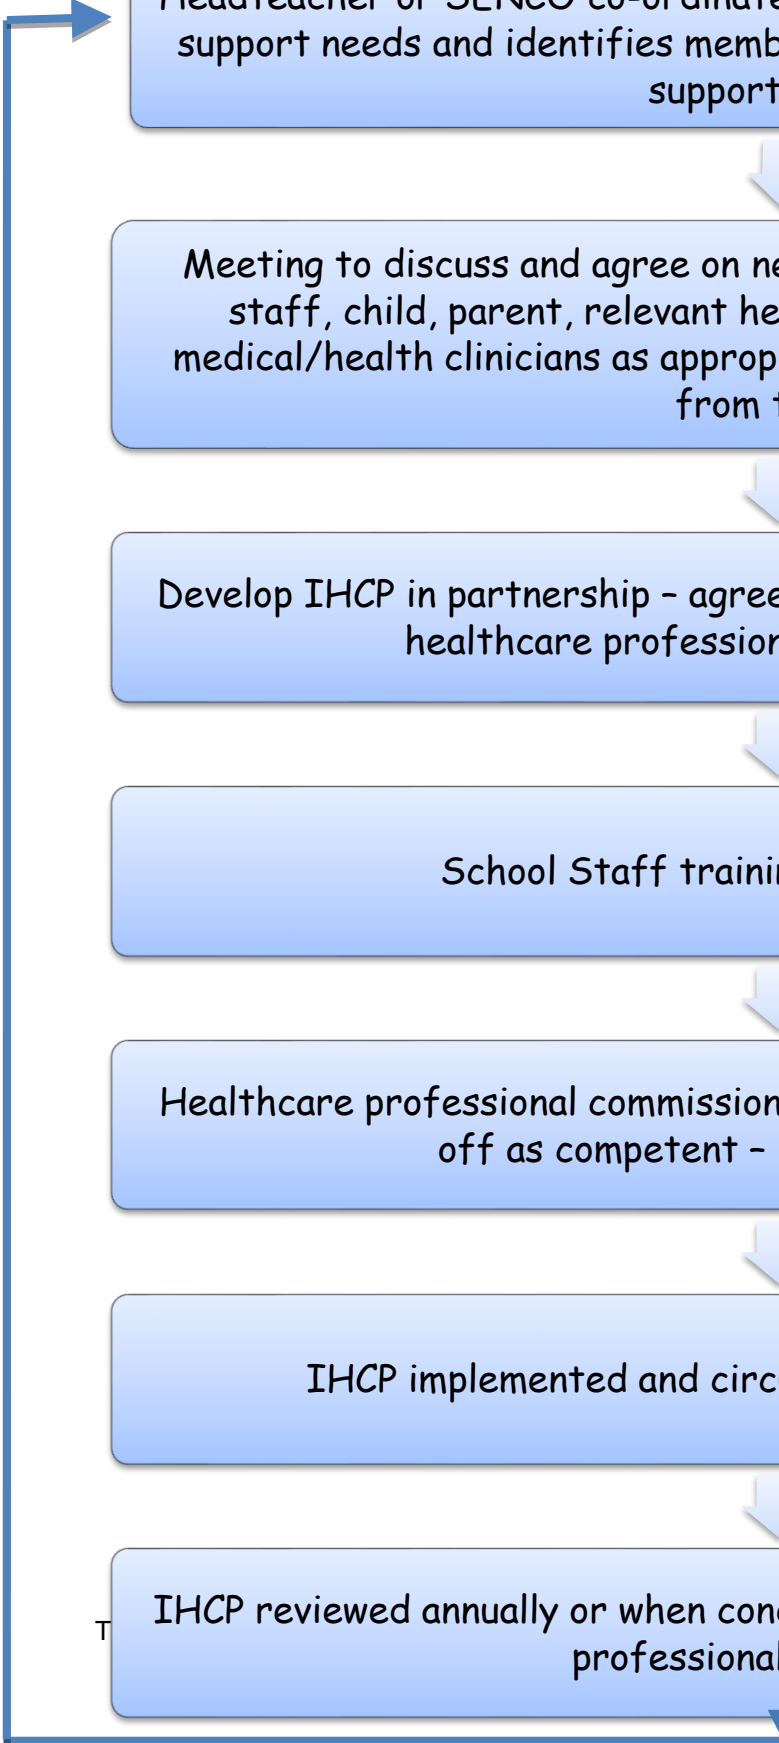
Headteacher or SENCO co-ordinate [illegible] support needs and identifies memb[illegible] support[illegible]

Meeting to discuss and agree on ne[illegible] staff, child, parent, relevant he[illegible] medical/health clinicians as approp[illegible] from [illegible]

Develop IHCP in partnership – agree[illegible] healthcare profession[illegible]

School Staff traini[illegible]

Healthcare professional commission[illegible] off as competent – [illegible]

IHCP implemented and circ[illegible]

T

IHCP reviewed annually or when con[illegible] professiona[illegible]